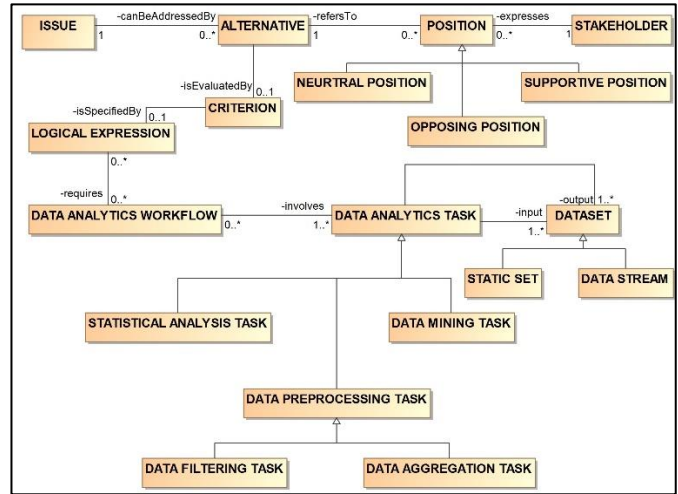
ISSUE

-canBeAddressedBy

1

0..*

ALTERNATIVE

-refersTo

1

0..*

POSITION

-expresses

0..*

1

STAKEHOLDER

NEUTRAL POSITION

SUPPORTIVE POSITION

OPPOSING POSITION

-isEvaluatedBy

0..1

CRITERION

-isSpecifiedBy

0..1

LOGICAL EXPRESSION

0..*

-requires

0..*

DATA ANALYTICS WORKFLOW

0..*

-involves

1..*

DATA ANALYTICS TASK

-input

1..*

-output

1..*

DATASET

STATIC SET

DATA STREAM

STATISTICAL ANALYSIS TASK

DATA MINING TASK

DATA PREPROCESSING TASK

DATA FILTERING TASK

DATA AGGREGATION TASK